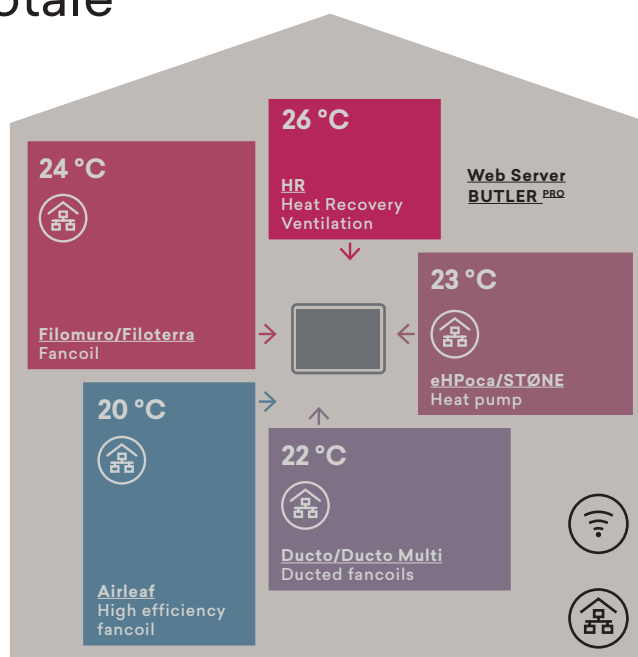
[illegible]tale

26 °C

HR
Heat Recovery
Ventilation

24 °C

Web Server
BUTLER PRO

23 °C

Filomuro/Filoterra
Fancoil

eHPoca/STØNE
Heat pump

20 °C

22 °C

Ducto/Ducto Multi
Ducted fancoils

Airleaf
High efficiency
fancoil